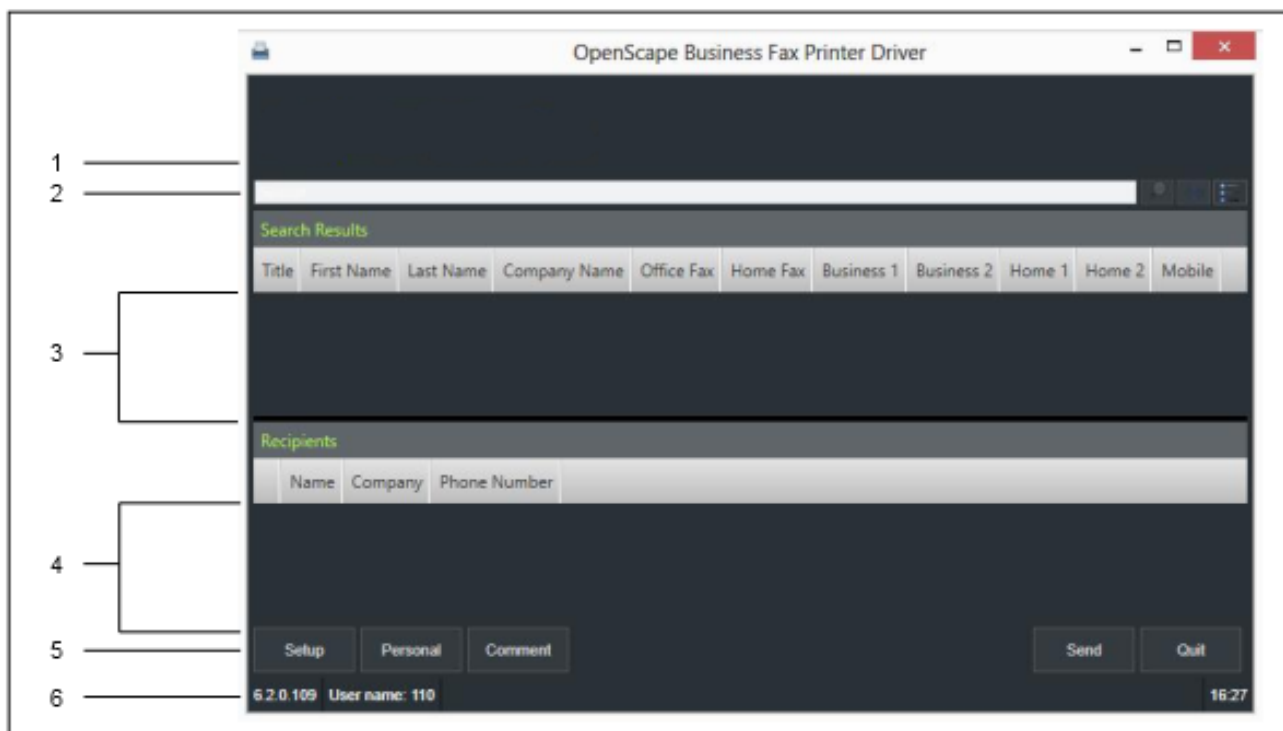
OpenScape Business Fax Printer Driver

1
2

Search Results

| Title | First Name | Last Name | Company Name | Office Fax | Home Fax | Business 1 | Business 2 | Home 1 | Home 2 | Mobile |
|---|---|---|---|---|---|---|---|---|---|---|

3

Recipients

| | Name | Company | Phone Number |
|---|---|---|---|

4

5
Setup Personal Comment Send Quit

6
6.2.0.109 User name: 110 16:27